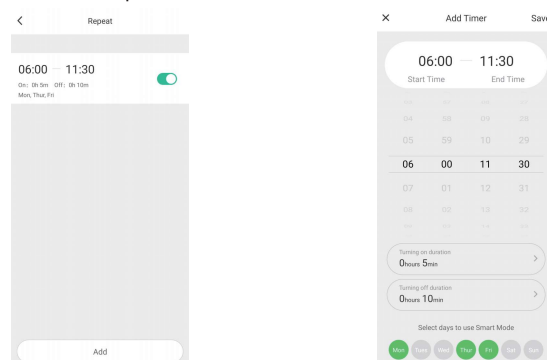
<

Repeat

06:00 — 11:30

On: 0h 5m Off: 0h 10m

Mon, Thu, Fri

Add

×

Add Timer

Save

06:00 — 11:30

Start Time

End Time

04 58 09 29

05 59 10 29

06 00 11 30

07 01 12 31

08 02 13 32

Turning on duration

0hours 5min

>

Turning off duration

0hours 10min

>

Select days to use Smart Mode

Mon Tue Wed Thu Fri Sat Sun